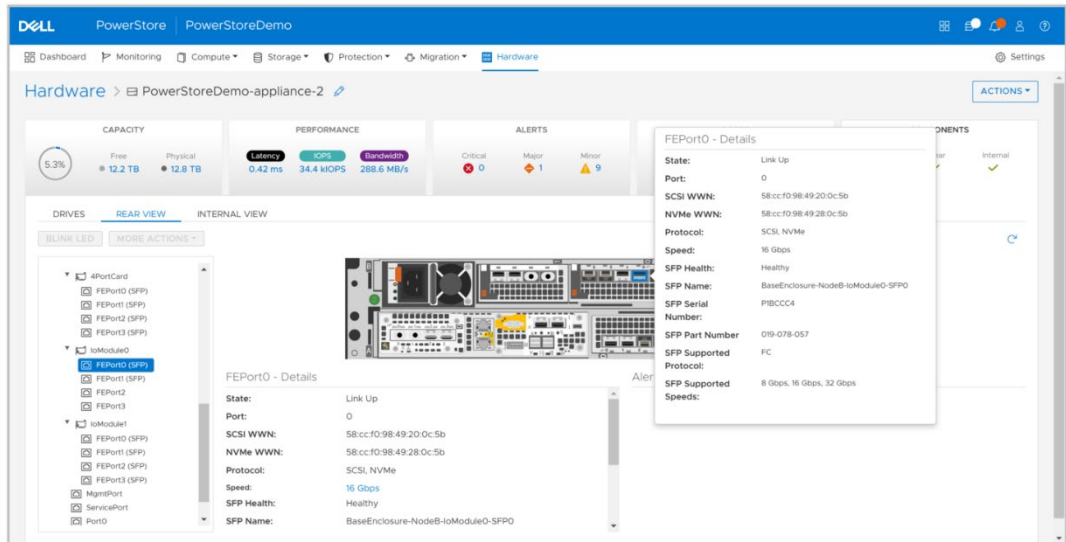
DELL PowerStore | PowerStoreDemo

Dashboard Monitoring Compute ▾ Storage ▾ Protection ▾ Migration ▾ Hardware Settings

Hardware > PowerStoreDemo-appliance-2

ACTIONS ▾

CAPACITY
5.3%
Free 12.2 TB
Physical 12.8 TB

PERFORMANCE
Latency 0.42 ms
IOPS 34.4 kIOPS
Bandwidth 288.6 MB/s

ALERTS
Critical 0
Major 1
Minor 9

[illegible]ONENTS
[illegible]ar
Internal

DRIVES REAR VIEW INTERNAL VIEW

BLINK LED MORE ACTIONS ▾

4PortCard
FEPort0 (SFP)
FEPort1 (SFP)
FEPort2 (SFP)
FEPort3 (SFP)
IoModule0
FEPort0 (SFP)
FEPort1 (SFP)
FEPort2
FEPort3
IoModule1
FEPort0 (SFP)
FEPort1 (SFP)
FEPort2 (SFP)
FEPort3 (SFP)
MgmtPort
ServicePort
Port0

FEPort0 - Details

| State: | Link Up |
|---|---|
| Port: | 0 |
| SCSI WWN: | 58:cc:f0:98:49:20:0c:5b |
| NVMe WWN: | 58:cc:f0:98:49:28:0c:5b |
| Protocol: | SCSI, NVMe |
| Speed: | 16 Gbps |
| SFP Health: | Healthy |
| SFP Name: | BaseEnclosure-NodeB-IoModule0-SFP0 |

Aler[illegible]

FEPort0 - Details

| State: | Link Up |
|---|---|
| Port: | 0 |
| SCSI WWN: | 58:cc:f0:98:49:20:0c:5b |
| NVMe WWN: | 58:cc:f0:98:49:28:0c:5b |
| Protocol: | SCSI, NVMe |
| Speed: | 16 Gbps |
| SFP Health: | Healthy |
| SFP Name: | BaseEnclosure-NodeB-IoModule0-SFP0 |
| SFP Serial Number: | P1BCCC4 |
| SFP Part Number | 019-078-057 |
| SFP Supported Protocol: | FC |
| SFP Supported Speeds: | 8 Gbps, 16 Gbps, 32 Gbps |